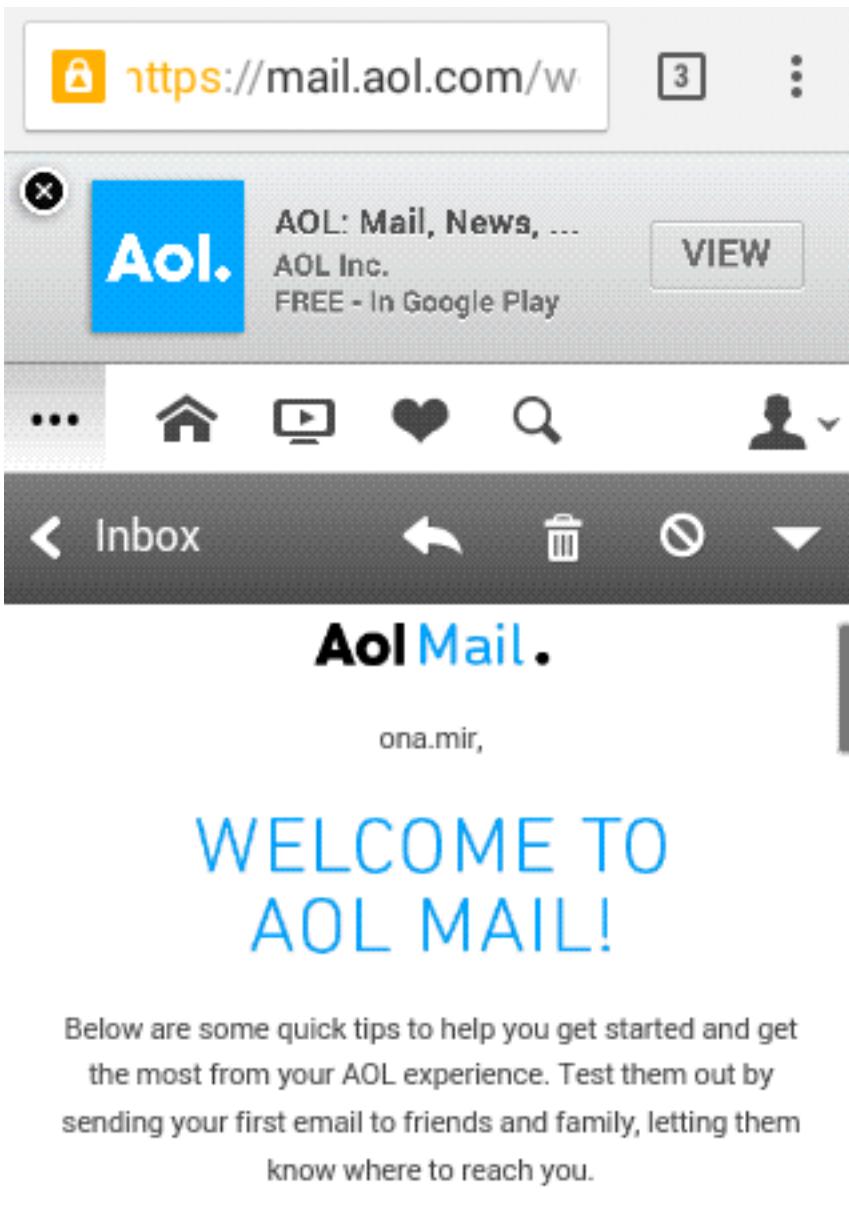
https://mail.aol.com/w

3

Aol.

AOL: Mail, News, ...
AOL Inc.
FREE - In Google Play

VIEW

•••

Inbox

Aol Mail.

ona.mir,

WELCOME TO AOL MAIL!

Below are some quick tips to help you get started and get the most from your AOL experience. Test them out by sending your first email to friends and family, letting them know where to reach you.